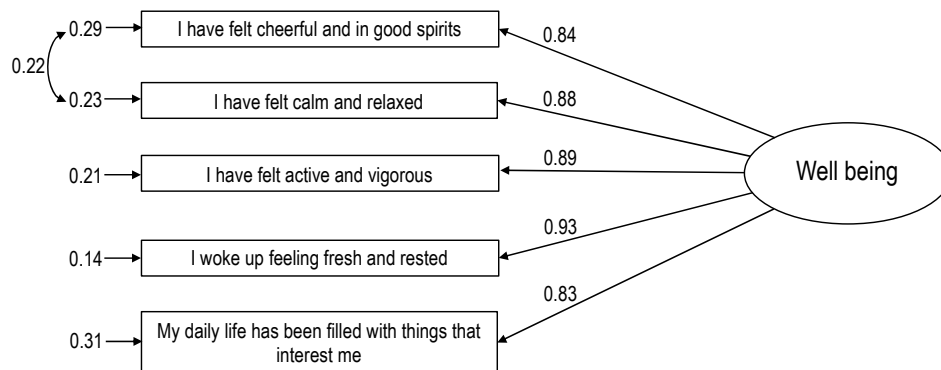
0.22

0.29 I have felt cheerful and in good spirits 0.84

0.23 I have felt calm and relaxed 0.88

0.21 I have felt active and vigorous 0.89

0.14 I woke up feeling fresh and rested 0.93

0.31 My daily life has been filled with things that interest me 0.83

Well being